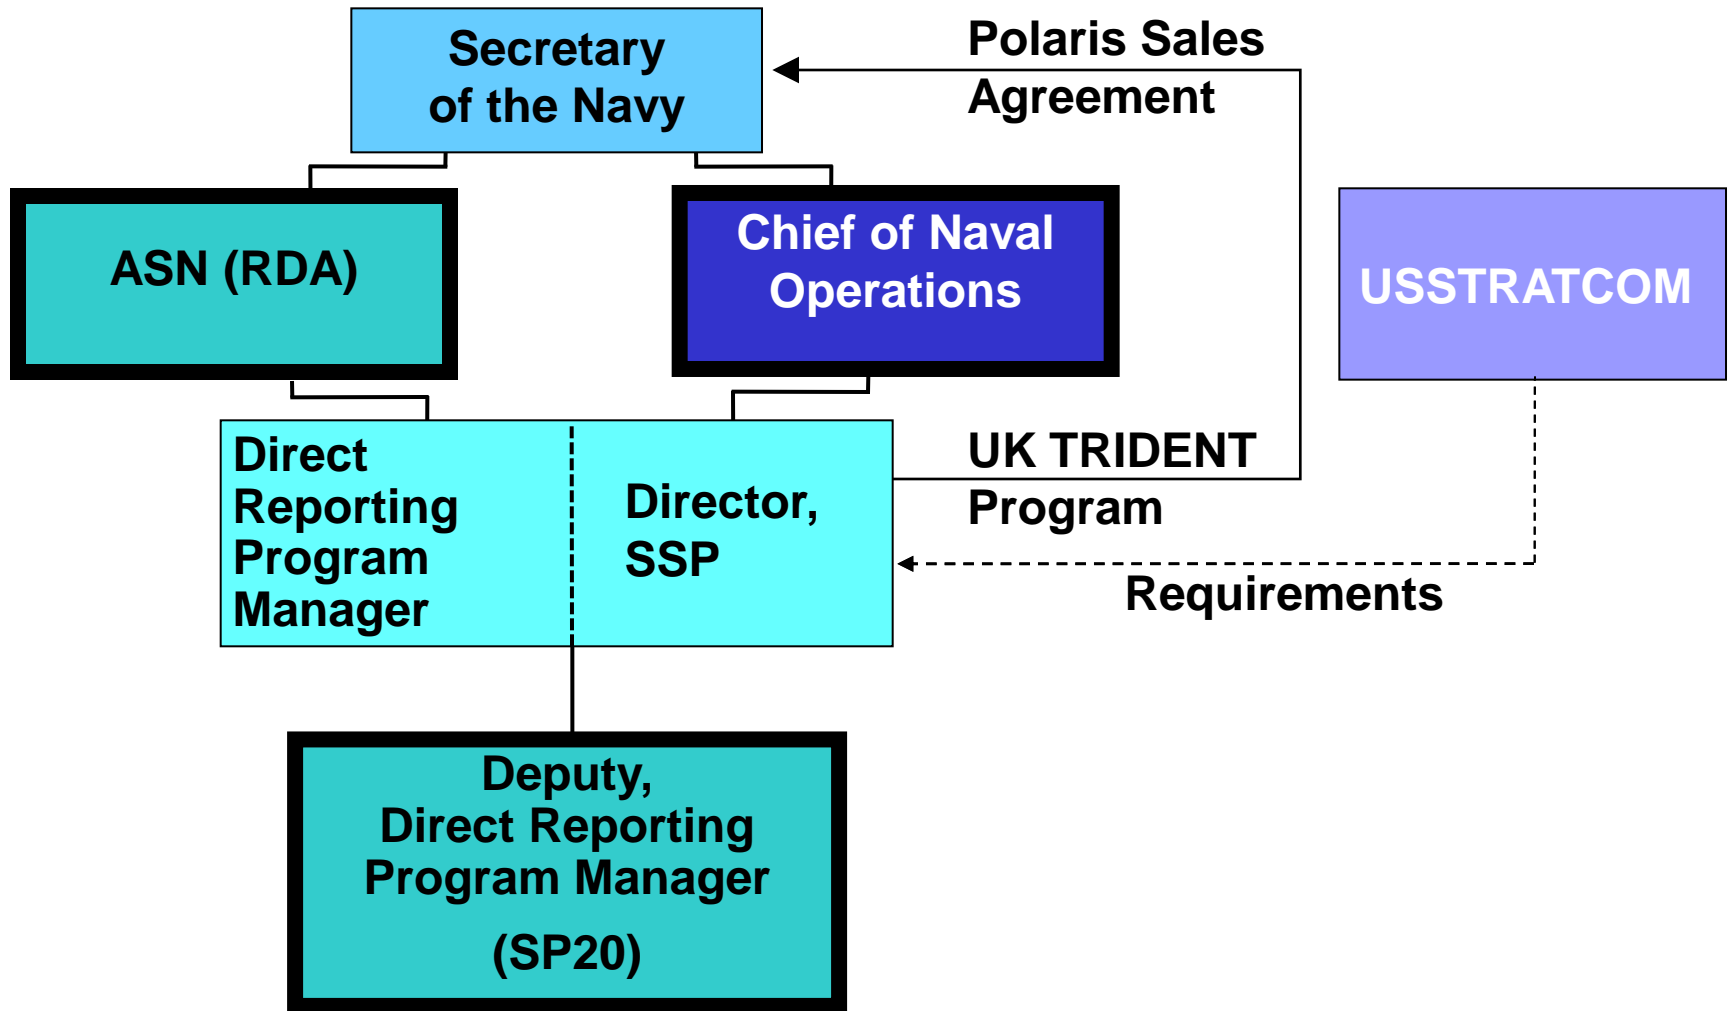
Secretary of the Navy

Polaris Sales Agreement

ASN (RDA)

Chief of Naval Operations

USSTRATCOM

Direct Reporting Program Manager

Director, SSP

UK TRIDENT Program

Requirements

Deputy, Direct Reporting Program Manager

(SP20)